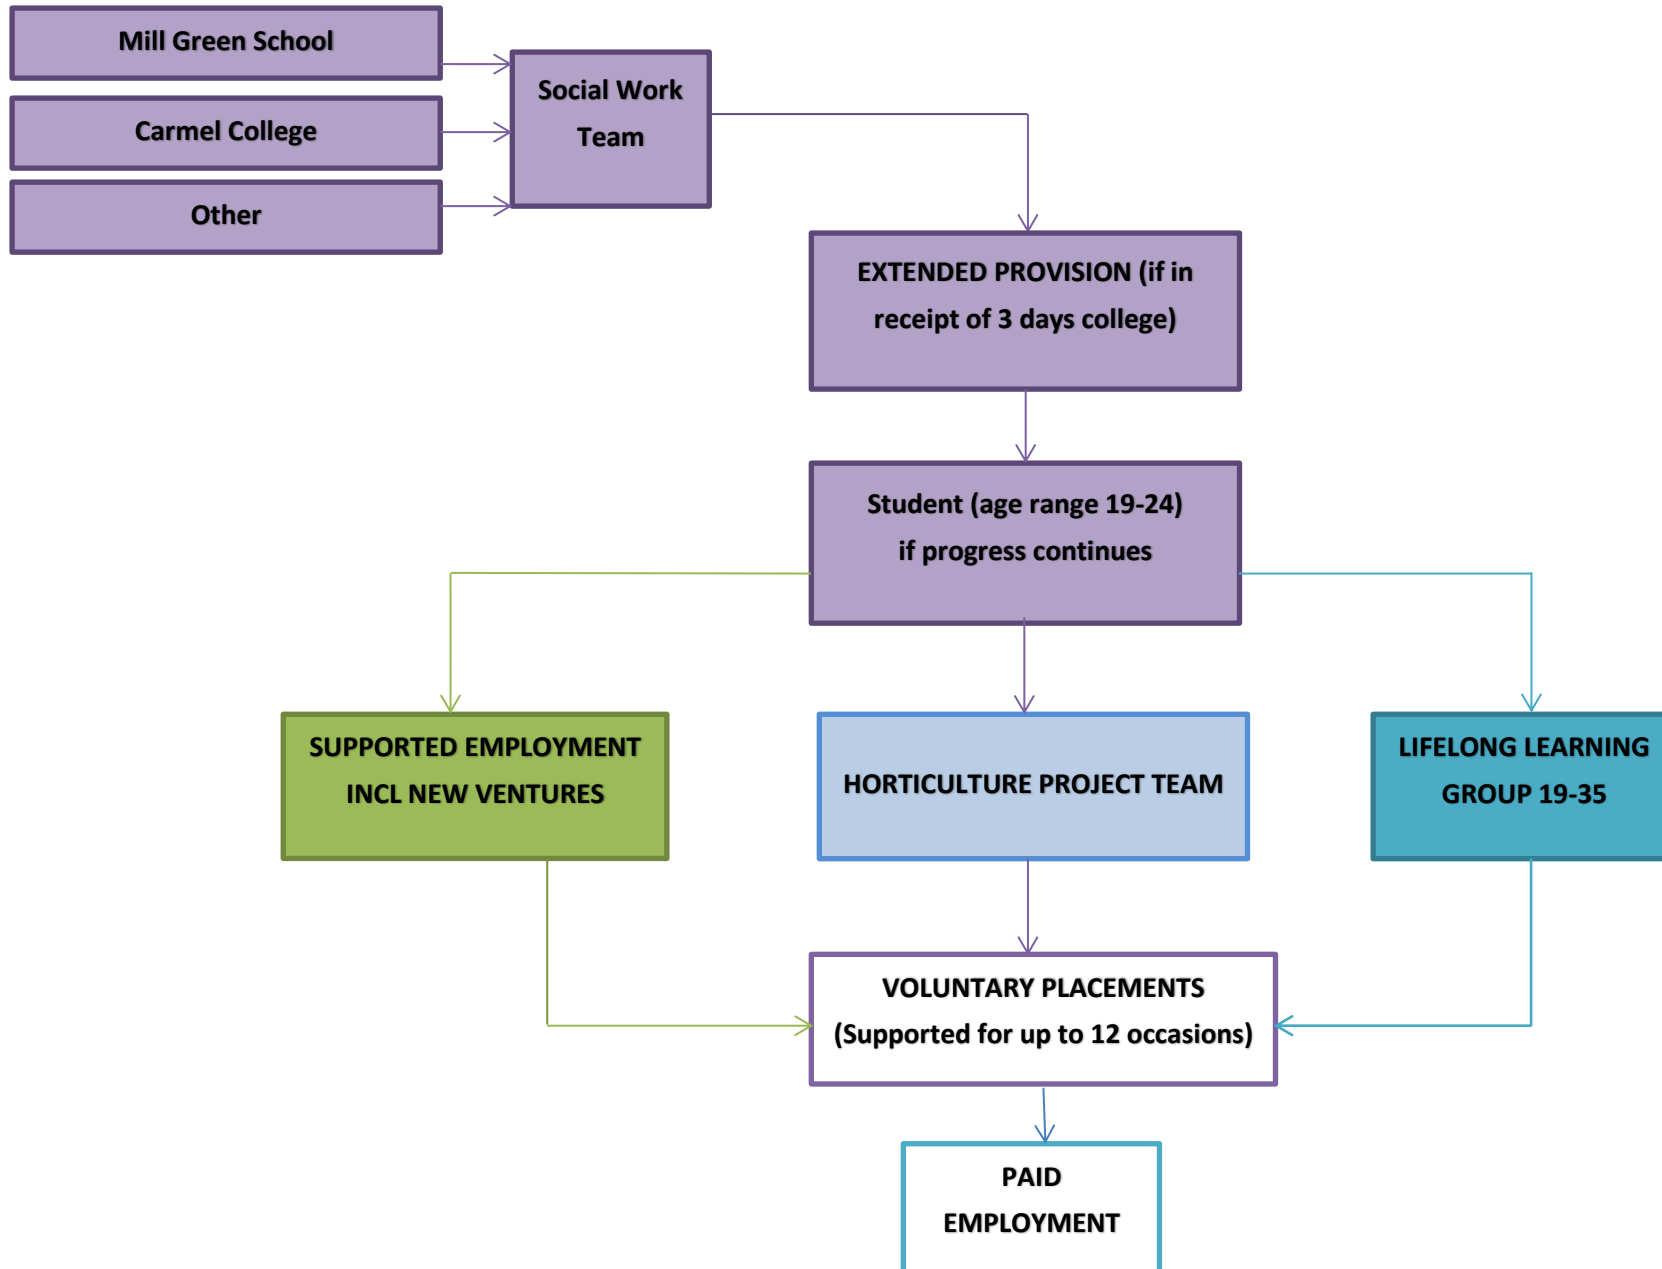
Mill Green School

Carmel College

Other

Social Work Team

EXTENDED PROVISION (if in receipt of 3 days college)

Student (age range 19-24) if progress continues

SUPPORTED EMPLOYMENT INCL NEW VENTURES

HORTICULTURE PROJECT TEAM

LIFELONG LEARNING GROUP 19-35

VOLUNTARY PLACEMENTS (Supported for up to 12 occasions)

PAID EMPLOYMENT